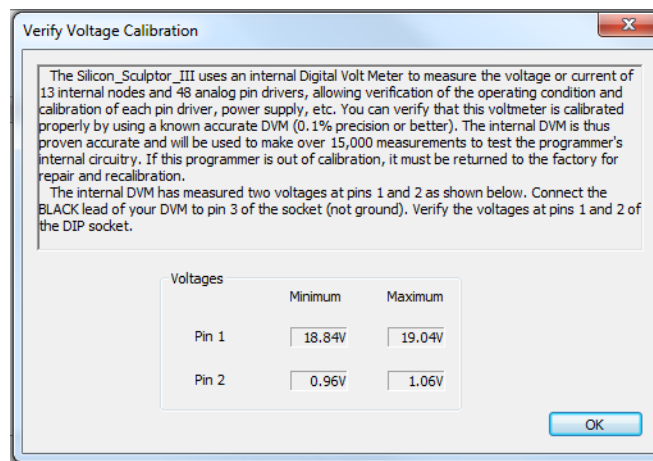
Verify Voltage Calibration

The Silicon_Sculptor_III uses an internal Digital Volt Meter to measure the voltage or current of 13 internal nodes and 48 analog pin drivers, allowing verification of the operating condition and calibration of each pin driver, power supply, etc. You can verify that this voltmeter is calibrated properly by using a known accurate DVM (0.1% precision or better). The internal DVM is thus proven accurate and will be used to make over 15,000 measurements to test the programmer's internal circuitry. If this programmer is out of calibration, it must be returned to the factory for repair and recalibration.

The internal DVM has measured two voltages at pins 1 and 2 as shown below. Connect the BLACK lead of your DVM to pin 3 of the socket (not ground). Verify the voltages at pins 1 and 2 of the DIP socket.

Voltages

| | Minimum | Maximum |
|---|---|---|
| Pin 1 | 18.84V | 19.04V |
| Pin 2 | 0.96V | 1.06V |

OK